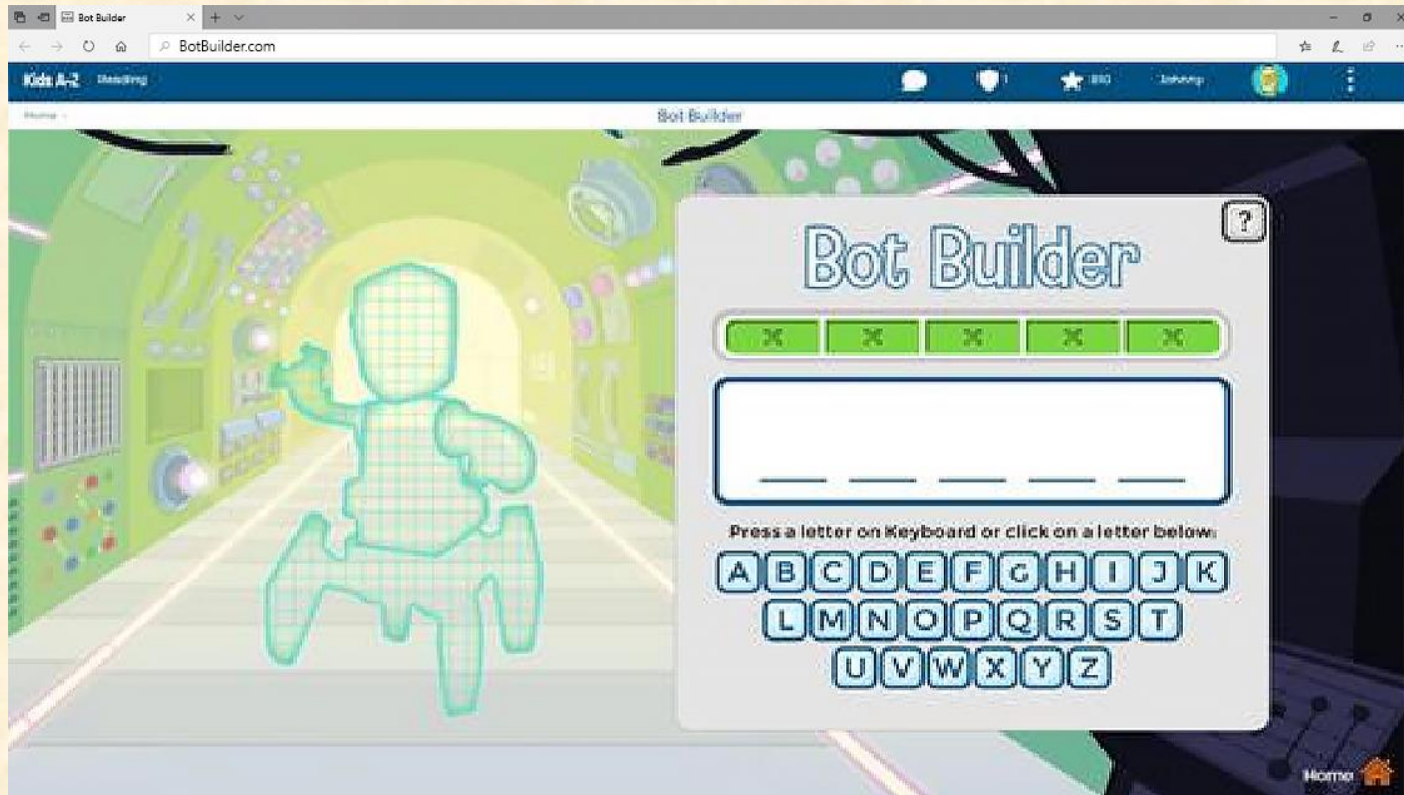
Bot Builder
BotBuilder.com

Kids A–Z Reading
1 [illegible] Johnny

Home
Bot Builder

?

Bot Builder

X X X X X

Press a letter on Keyboard or click on a letter below:

A B C D E F G H I J K
L M N O P Q R S T
U V W X Y Z

Home